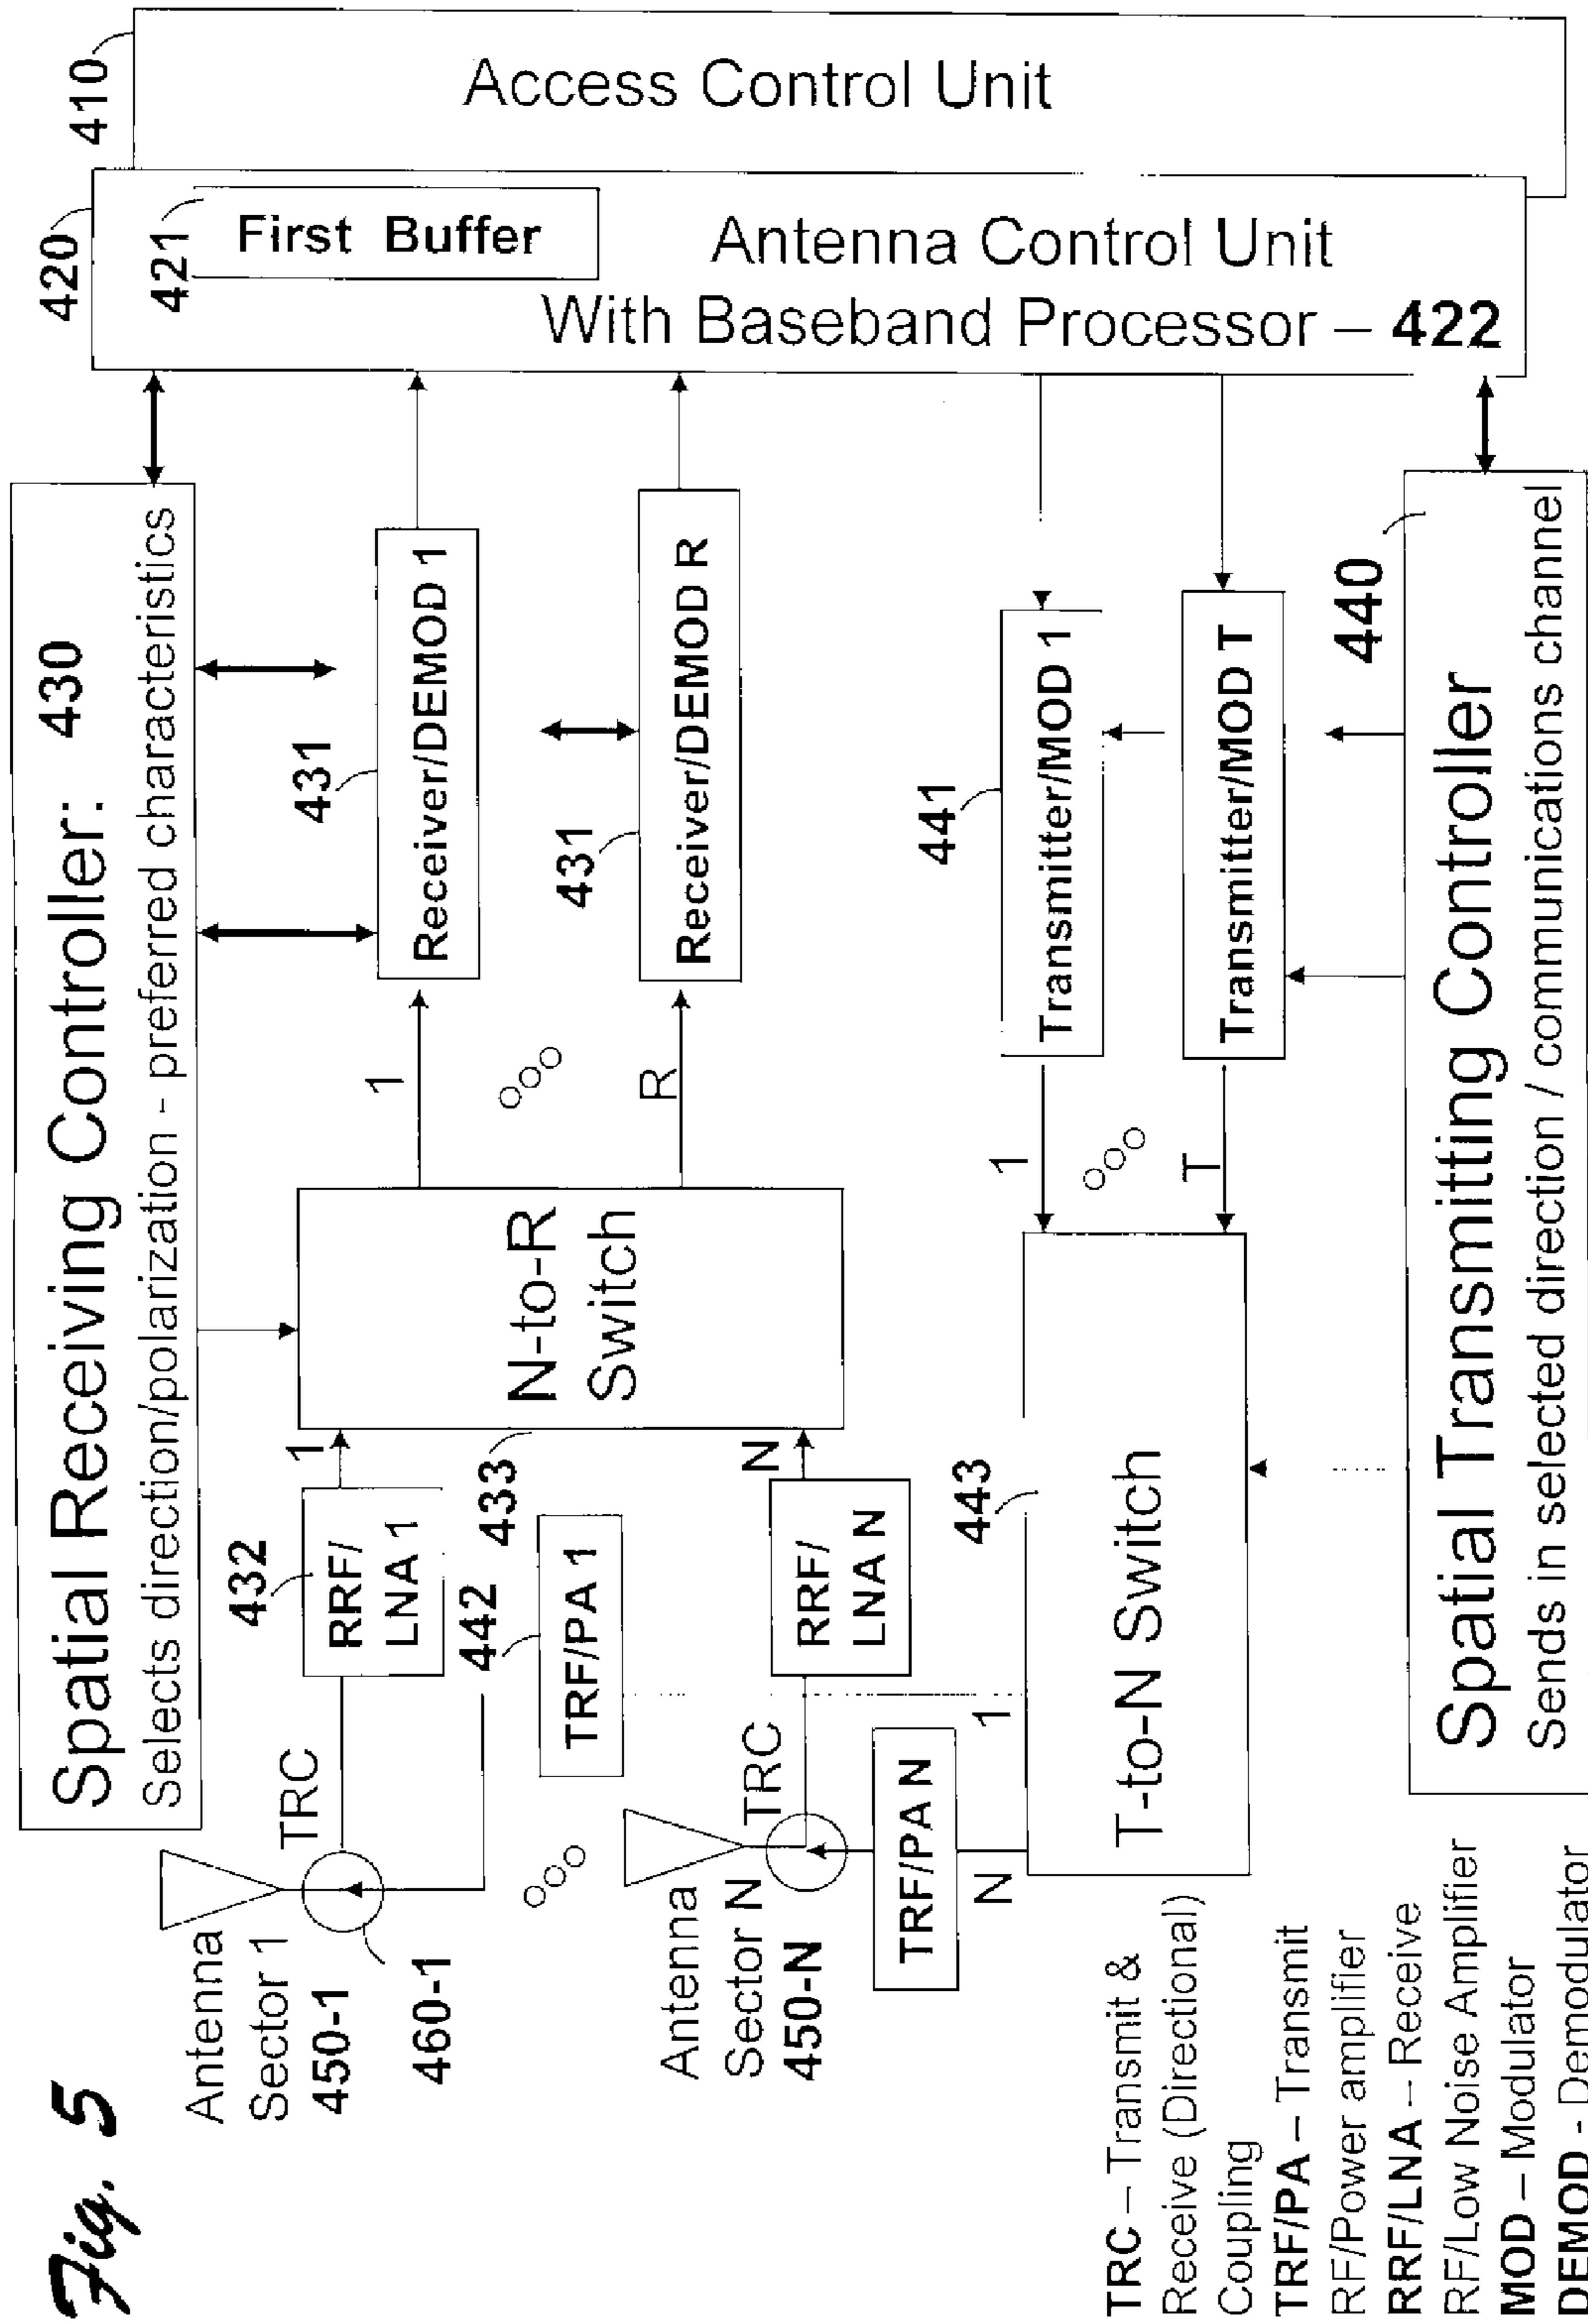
Fig. 5

410 Access Control Unit

420 421 First Buffer Antenna Control Unit With Baseband Processor – 422

Spatial Receiving Controller: 430
Selects direction/polarization - preferred characteristics

431 Receiver/DEMOD 1

431 Receiver/DEMOD R

441 Transmitter/MOD 1

Transmitter/MOD T

440

Spatial Transmitting Controller
Sends in selected direction / communications channel

1 ○○○ R

N-to-R Switch

1 ○○○ T

T-to-N Switch

443

1 N

432 RRF/ LNA 1

433

442 TRF/PA 1

RRF/ LNA N

TRF/PA N

TRC

TRC

Antenna Sector 1 450-1

460-1

○○○

Antenna Sector N 450-N

TRC – Transmit & Receive (Directional) Coupling
TRF/PA – Transmit RF/Power amplifier
RRF/LNA – Receive RF/Low Noise Amplifier
MOD – Modulator
DEMOD - Demodulator